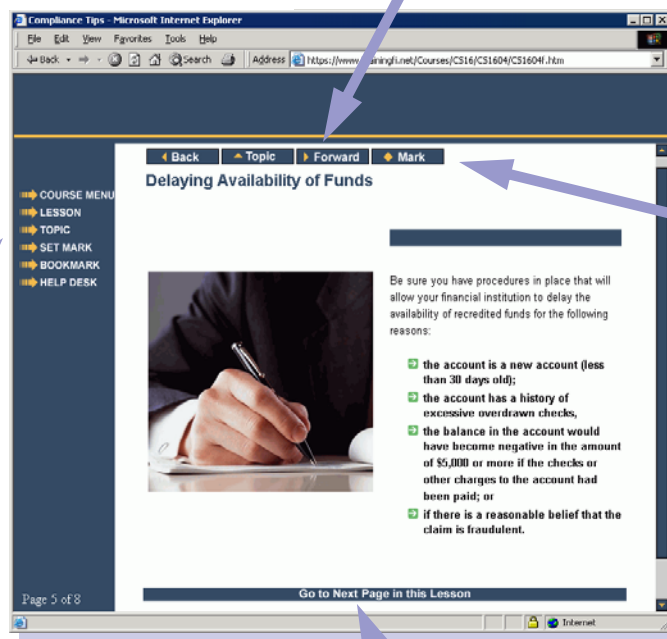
Compliance Tips - Microsoft Internet Explorer

File Edit View Favorites Tools Help

Back Search Address https://www.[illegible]ningfi.net/Courses/CS16/CS1604/CS1604f.htm

Back Topic Forward Mark

Delaying Availability of Funds

COURSE MENU
LESSON
TOPIC
SET MARK
BOOKMARK
HELP DESK

Be sure you have procedures in place that will allow your financial institution to delay the availability of recredited funds for the following reasons:

the account is a new account (less than 30 days old);

the account has a history of excessive overdrawn checks,

the balance in the account would have become negative in the amount of $5,000 or more if the checks or other charges to the account had been paid; or

if there is a reasonable belief that the claim is fraudulent.

Page 5 of 8

Go to Next Page in this Lesson

Internet